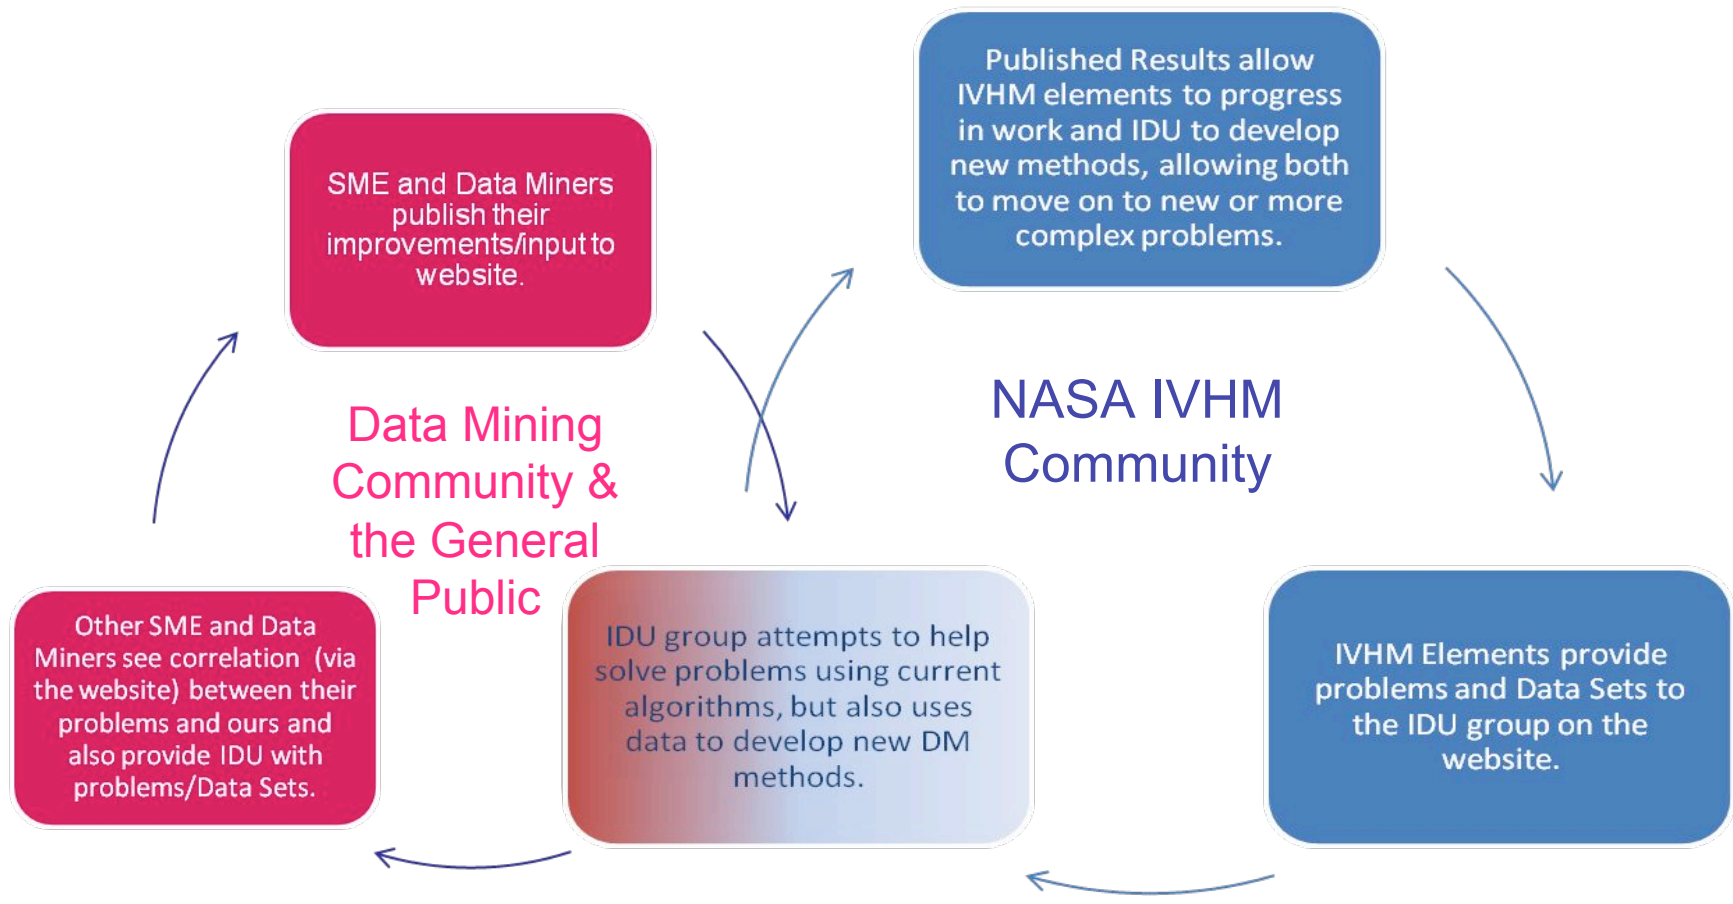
SME and Data Miners publish their improvements/input to website.

Published Results allow IVHM elements to progress in work and IDU to develop new methods, allowing both to move on to new or more complex problems.

Data Mining Community & the General Public

NASA IVHM Community

Other SME and Data Miners see correlation (via the website) between their problems and ours and also provide IDU with problems/Data Sets.

IDU group attempts to help solve problems using current algorithms, but also uses data to develop new DM methods.

IVHM Elements provide problems and Data Sets to the IDU group on the website.